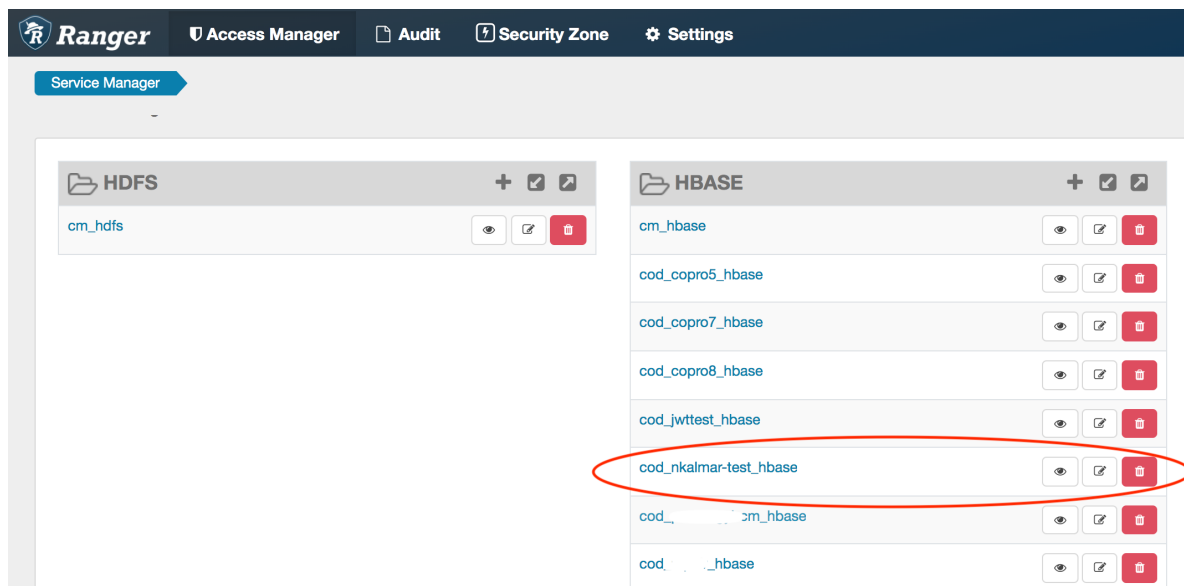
Ranger Access Manager Audit Security Zone Settings

Service Manager

HDFS

cm_hdfs

HBASE

cm_hbase

cod_copro5_hbase

cod_copro7_hbase

cod_copro8_hbase

cod_jwttest_hbase

cod_nkalmar-test_hbase

cod_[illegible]cm_hbase

cod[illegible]_hbase